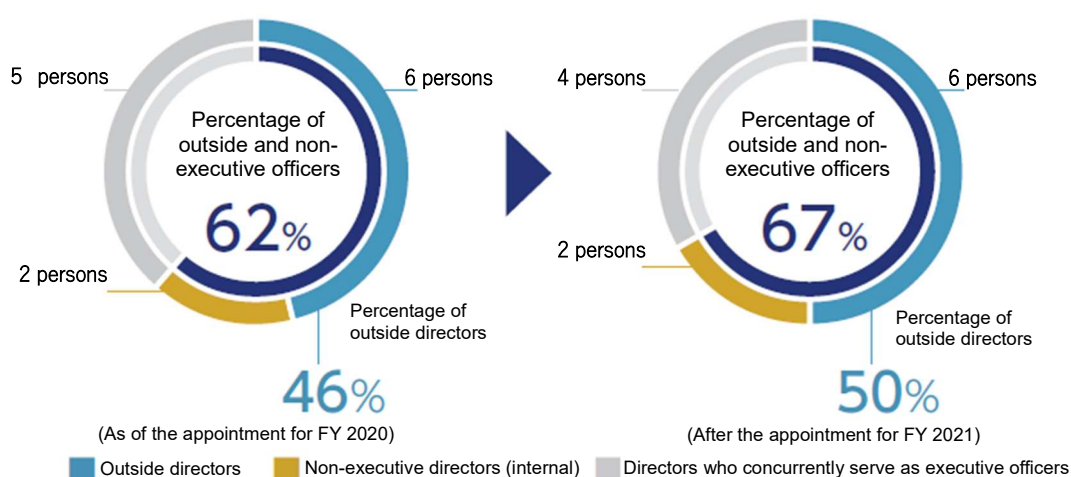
5 persons

6 persons

Percentage of outside and non-executive officers

62%

2 persons

Percentage of outside directors

46%

(As of the appointment for FY 2020)

4 persons

6 persons

Percentage of outside and non-executive officers

67%

2 persons

Percentage of outside directors

50%

(After the appointment for FY 2021)

Outside directors

Non-executive directors (internal)

Directors who concurrently serve as executive officers